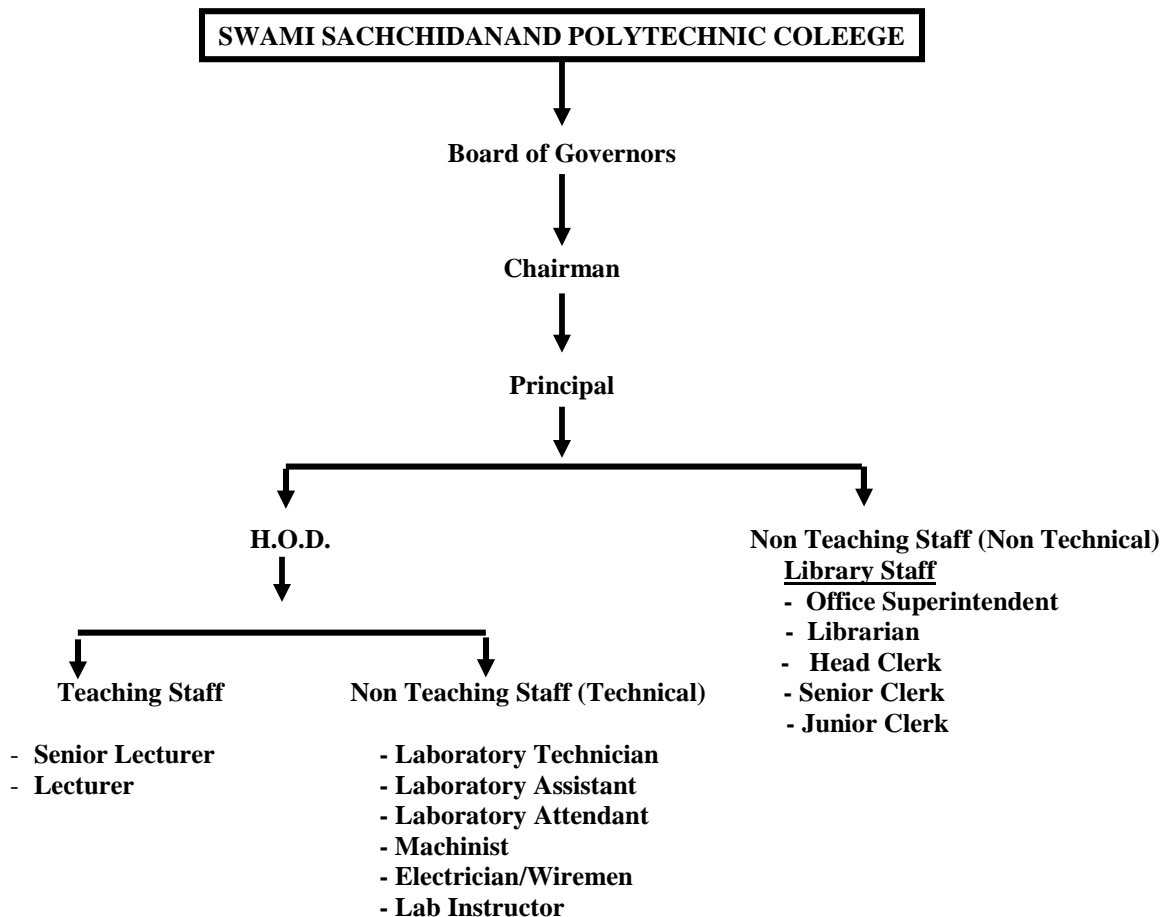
SWAMI SACHCHIDANAND POLYTECHNIC COLEEGE

Board of Governors

Chairman

Principal

H.O.D.

Teaching Staff

- Senior Lecturer
- Lecturer

Non Teaching Staff (Technical)

- Laboratory Technician
- Laboratory Assistant
- Laboratory Attendant
- Machinist
- Electrician/Wiremen
- Lab Instructor

Non Teaching Staff (Non Technical)

Library Staff

- Office Superintendent
- Librarian
- Head Clerk
- Senior Clerk
- Junior Clerk